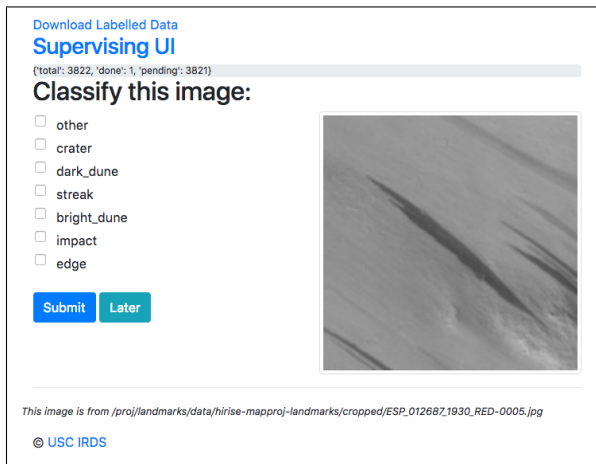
Download Labelled Data

Supervising UI

{'total': 3822, 'done': 1, 'pending': 3821}

Classify this image:

other
crater
dark_dune
streak
bright_dune
impact
edge

Submit Later

This image is from /proj/landmarks/data/hirise-mapproj-landmarks/cropped/ESP_012687_1930_RED-0005.jpg

© USC IRDS